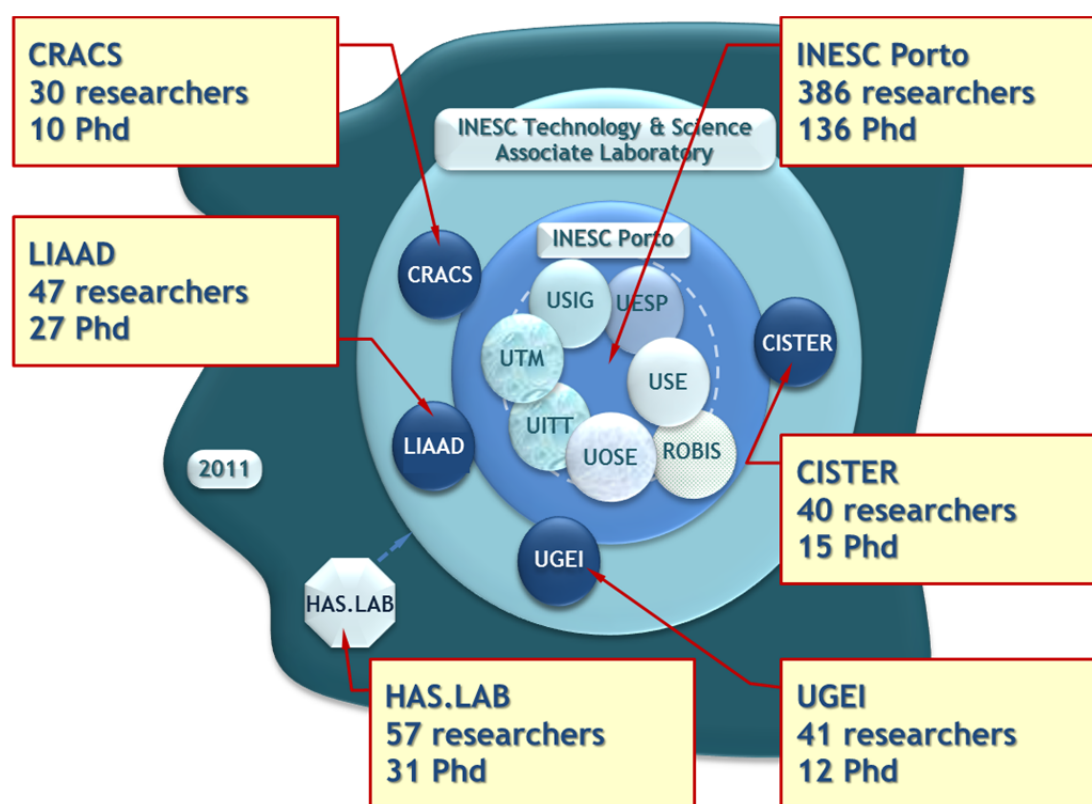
CRACS
30 researchers
10 Phd

INESC Porto
386 researchers
136 Phd

INESC Technology & Science Associate Laboratory

LIAAD
47 researchers
27 Phd

INESC Porto

CRACS

USIG

UESP

UTM

CISTER

USE

UITT

LIAAD

UOSE

ROBIS

2011

CISTER
40 researchers
15 Phd

UGEI

HAS.LAB

HAS.LAB
57 researchers
31 Phd

UGEI
41 researchers
12 Phd